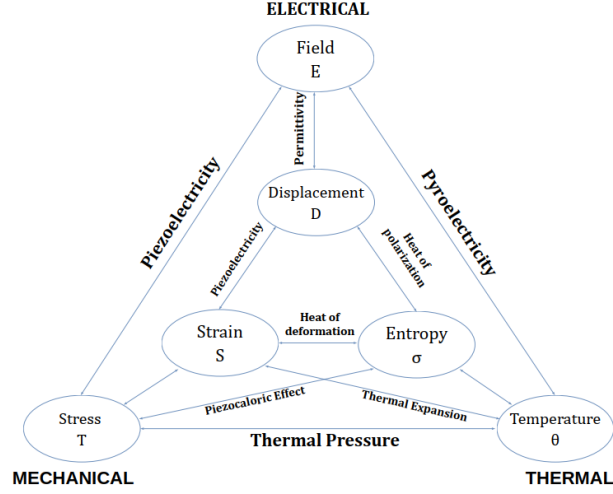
ELECTRICAL

Field
E

Permittivity

Piezoelectricity

Pyroelectricity

Displacement
D

Piezoelectricity

Heat of polarization

Heat of deformation

Strain
S

Entropy
σ

Piezocaloric Effect

Thermal Expansion

Stress
T

Temperature
θ

Thermal Pressure

MECHANICAL

THERMAL